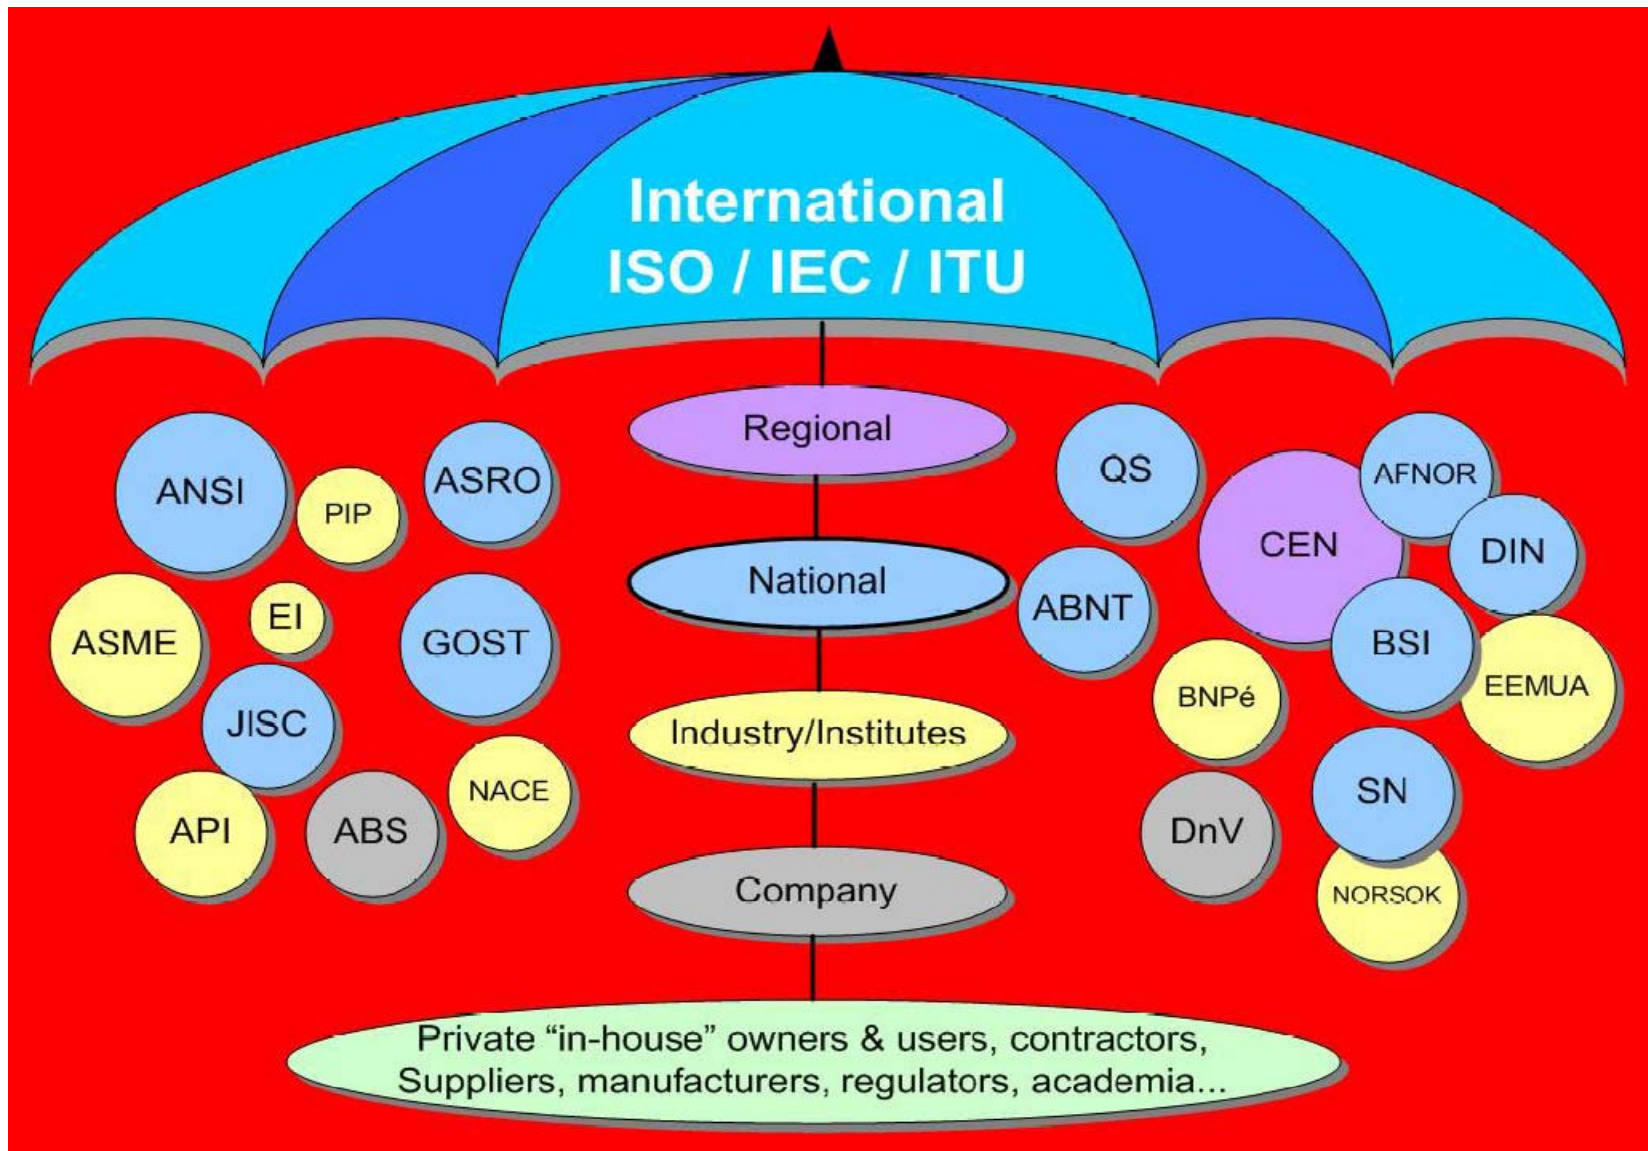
International
ISO / IEC / ITU

Regional

National

Industry/Institutes

Company

Private “in-house” owners & users, contractors, Suppliers, manufacturers, regulators, academia...

ANSI
PIP
ASRO
ASME
EI
GOST
JISC
API
ABS
NACE

QS
AFNOR
CEN
DIN
ABNT
BSI
BNPé
EEMUA
SN
DnV
NORSOK